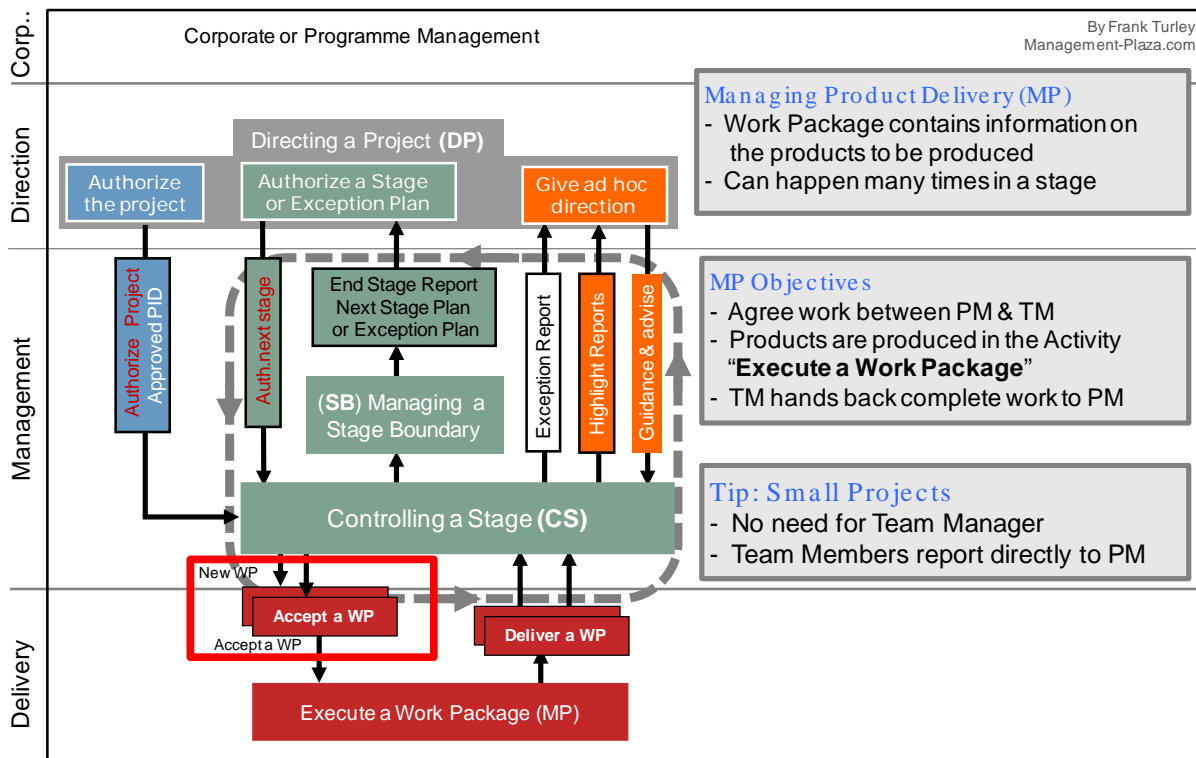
Corp.

Corporate or Programme Management

By Frank Turley
Management-Plaza.com

Direction

Directing a Project (DP)

Authorize the project

Authorize a Stage or Exception Plan

Give ad hoc direction

Managing Product Delivery (MP)
- Work Package contains information on the products to be produced
- Can happen many times in a stage

Management

Authorize Project
Approved PID

Auth.next stage

End Stage Report
Next Stage Plan
or Exception Plan

Exception Report

Highlight Reports

Guidance & advise

(SB) Managing a Stage Boundary

MP Objectives
- Agree work between PM & TM
- Products are produced in the Activity "Execute a Work Package"
- TM hands back complete work to PM

Controlling a Stage (CS)

Tip: Small Projects
- No need for Team Manager
- Team Members report directly to PM

New WP

Accept a WP

Accept a WP

Deliver a WP

Delivery

Execute a Work Package (MP)